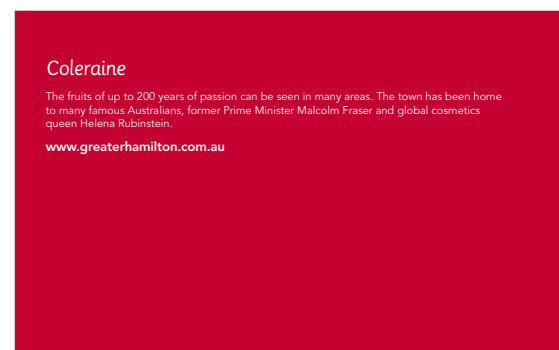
Coleraine

The fruits of up to 200 years of passion can be seen in many areas. The town has been home to many famous Australians, former Prime Minister Malcolm Fraser and global cosmetics queen Helena Rubinstein.

www.greaterhamilton.com.au